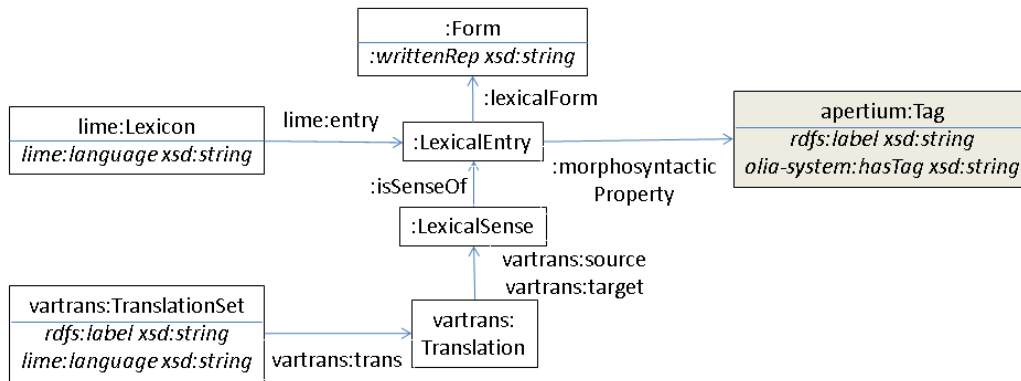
:Form
:writtenRep xsd:string

:lexicalForm

lime:Lexicon
lime:language xsd:string

lime:entry

:LexicalEntry

apertium:Tag
rdfs:label xsd:string
olia-system:hasTag xsd:string

:morphosyntactic Property

:isSenseOf

:LexicalSense

vartrans:source
vartrans:target

vartrans:TranslationSet
rdfs:label xsd:string
lime:language xsd:string

vartrans:trans

vartrans: Translation